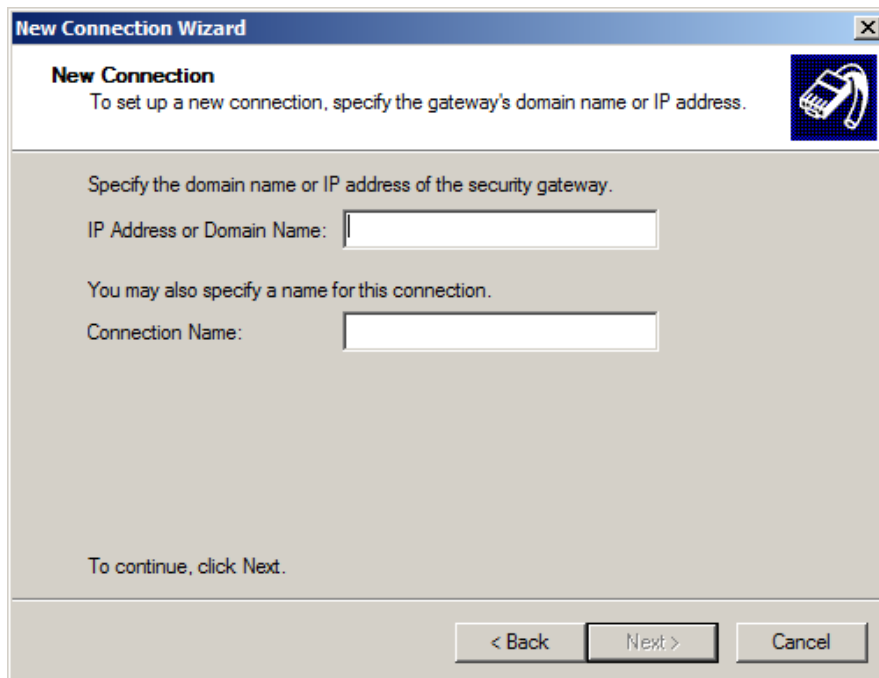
New Connection Wizard

New Connection
To set up a new connection, specify the gateway's domain name or IP address.

Specify the domain name or IP address of the security gateway.

IP Address or Domain Name:

You may also specify a name for this connection.

Connection Name:

To continue, click Next.

< Back
Next >
Cancel